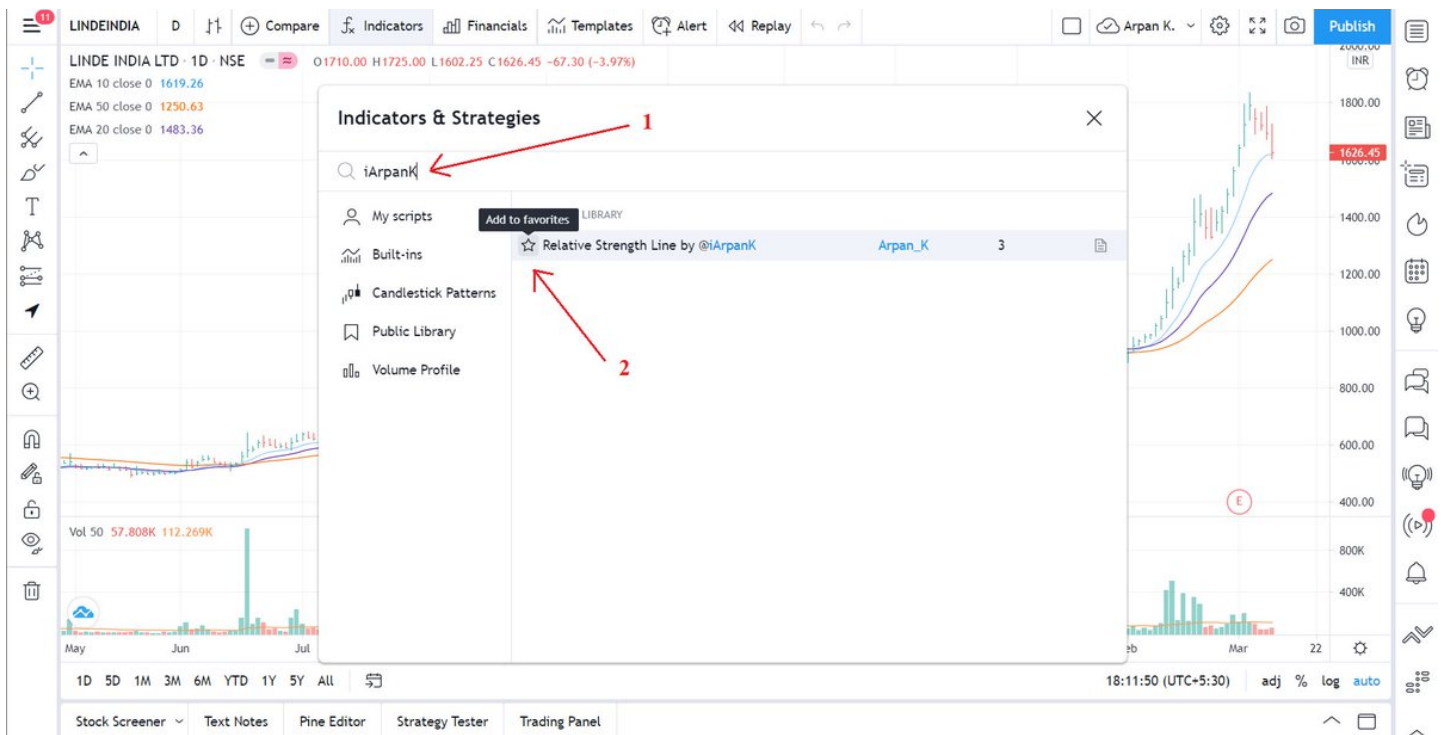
11 LINDEINDIA D Compare Indicators Financials Templates Alert Replay Arpan K. Publish

LINDE INDIA LTD · 1D · NSE O1710.00 H1725.00 L1602.25 C1626.45 −67.30 (−3.97%)
EMA 10 close 0 1619.26
EMA 50 close 0 1250.63
EMA 20 close 0 1483.36

Indicators & Strategies

1

iArpanK

My scripts
Built-ins
Candlestick Patterns
Public Library
Volume Profile

Add to favorites LIBRARY

Relative Strength Line by @iArpanK Arpan_K 3

2

2000.00 INR
1800.00
1626.45
1400.00
1200.00
1000.00
800.00
600.00
400.00
800K
400K

E

Vol 50 57.808K 112.269K

May Jun Jul eb Mar 22

1D 5D 1M 3M 6M YTD 1Y 5Y All

18:11:50 (UTC+5:30) adj % log auto

Stock Screener Text Notes Pine Editor Strategy Tester Trading Panel